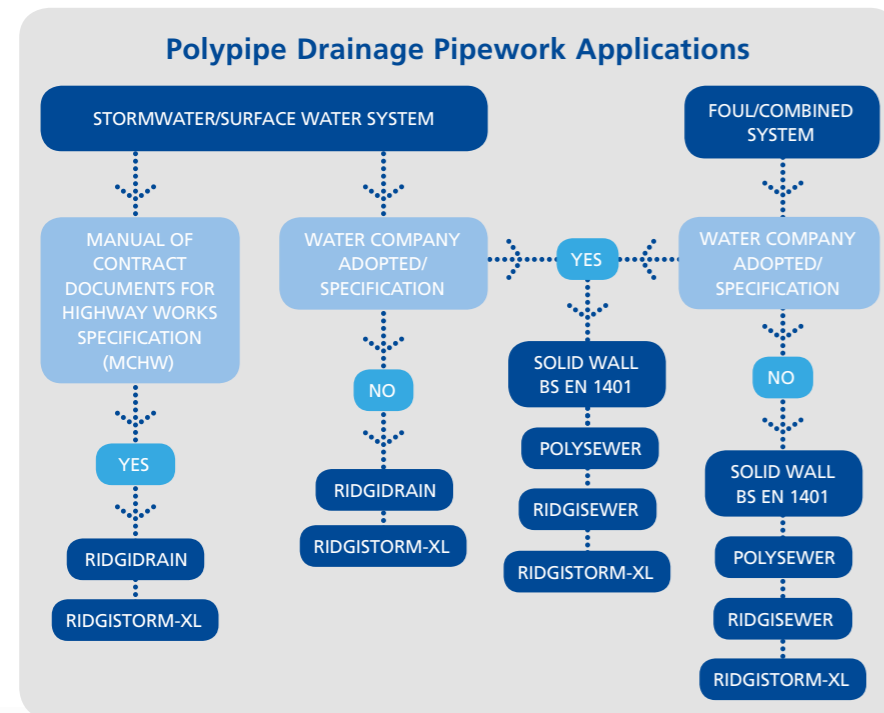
Polypipe Drainage Pipework Applications

STORMWATER/SURFACE WATER SYSTEM

FOUL/COMBINED SYSTEM

MANUAL OF CONTRACT DOCUMENTS FOR HIGHWAY WORKS SPECIFICATION (MCHW)

YES

RIDGIDRAIN

RIDGISTORM-XL

WATER COMPANY ADOPTED/ SPECIFICATION

NO

RIDGIDRAIN

RIDGISTORM-XL

YES

SOLID WALL BS EN 1401

POLYSEWER

RIDGISEWER

RIDGISTORM-XL

WATER COMPANY ADOPTED/ SPECIFICATION

NO

SOLID WALL BS EN 1401

POLYSEWER

RIDGISEWER

RIDGISTORM-XL